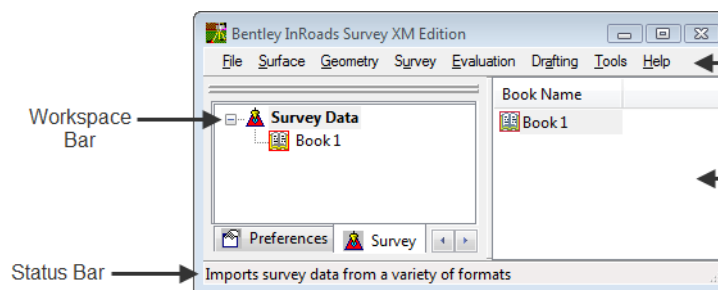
Bentley InRoads Survey XM Edition

File Surface Geometry Survey Evaluation Drafting Tools Help

Workspace Bar

Survey Data

Book 1

Book Name

Book 1

Preferences Survey

Status Bar

Imports survey data from a variety of formats